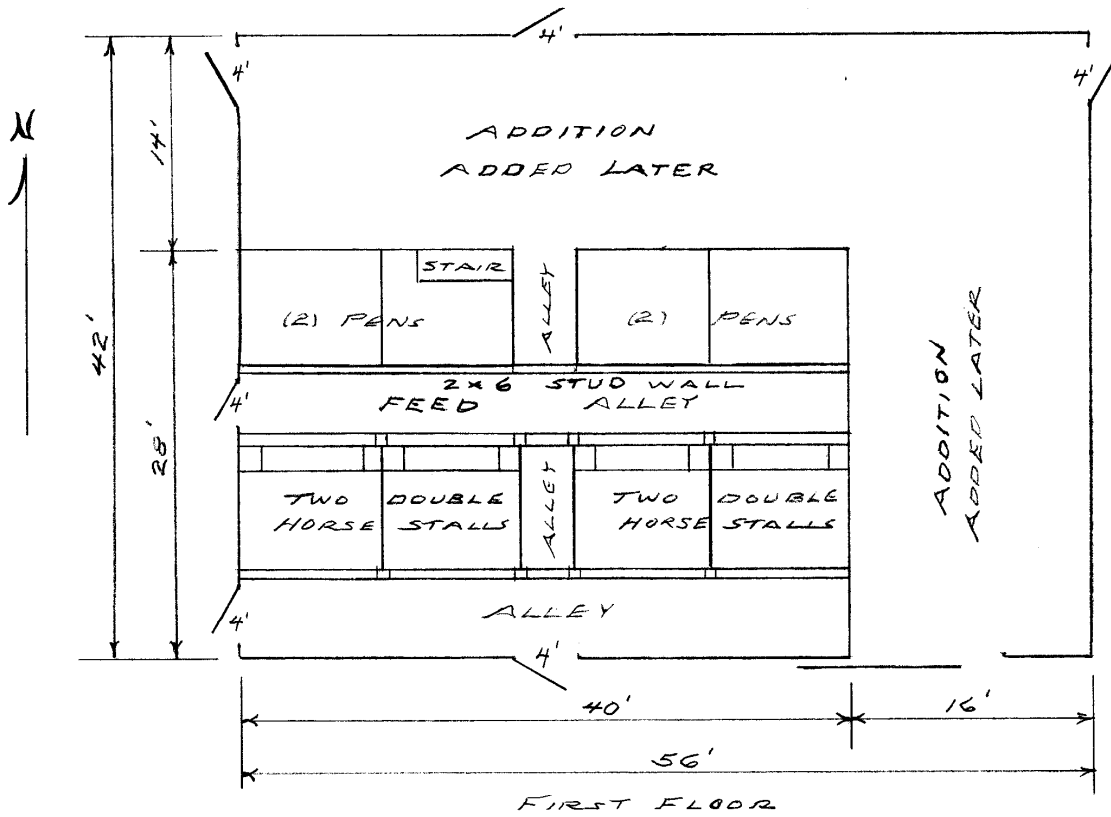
N

4'

4'

4'

14'

42'

28'

ADDITION
ADDED LATER

STAIR

(2) PENS

ALLEY

(2) PENS

ADDITION
ADDED LATER

4'

2×6 STUD WALL

FEED ALLEY

TWO HORSE DOUBLE STALLS

ALLEY

TWO HORSE DOUBLE STALLS

4'

ALLEY

4'

40'

16'

56'

FIRST FLOOR